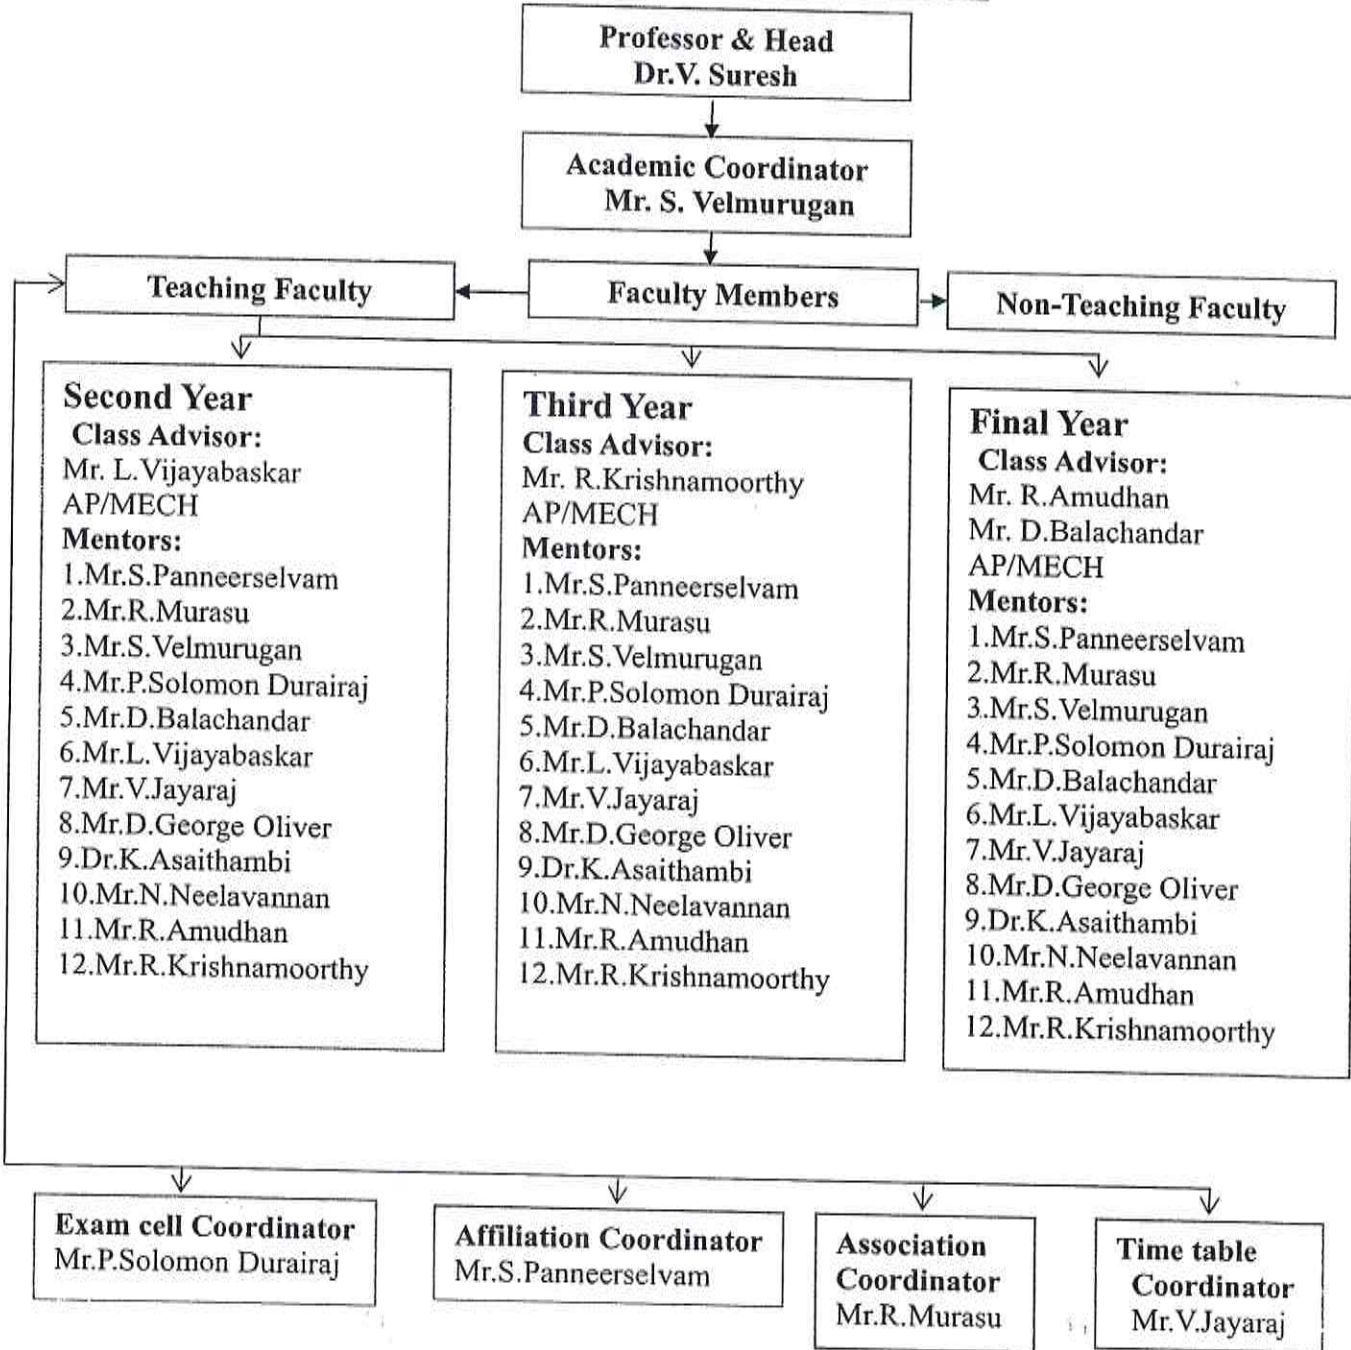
Professor & Head
Dr.V. Suresh

Academic Coordinator
Mr. S. Velmurugan

Teaching Faculty

Faculty Members

Non-Teaching Faculty

Second Year
Class Advisor:
Mr. L.Vijayabaskar
AP/MECH
Mentors:
1.Mr.S.Panneerselvam
2.Mr.R.Murasu
3.Mr.S.Velmurugan
4.Mr.P.Solomon Durairaj
5.Mr.D.Balachandar
6.Mr.L.Vijayabaskar
7.Mr.V.Jayaraj
8.Mr.D.George Oliver
9.Dr.K.Asaithambi
10.Mr.N.Neelavannan
11.Mr.R.Amudhan
12.Mr.R.Krishnamoorthy

Third Year
Class Advisor:
Mr. R.Krishnamoorthy
AP/MECH
Mentors:
1.Mr.S.Panneerselvam
2.Mr.R.Murasu
3.Mr.S.Velmurugan
4.Mr.P.Solomon Durairaj
5.Mr.D.Balachandar
6.Mr.L.Vijayabaskar
7.Mr.V.Jayaraj
8.Mr.D.George Oliver
9.Dr.K.Asaithambi
10.Mr.N.Neelavannan
11.Mr.R.Amudhan
12.Mr.R.Krishnamoorthy

Final Year
Class Advisor:
Mr. R.Amudhan
Mr. D.Balachandar
AP/MECH
Mentors:
1.Mr.S.Panneerselvam
2.Mr.R.Murasu
3.Mr.S.Velmurugan
4.Mr.P.Solomon Durairaj
5.Mr.D.Balachandar
6.Mr.L.Vijayabaskar
7.Mr.V.Jayaraj
8.Mr.D.George Oliver
9.Dr.K.Asaithambi
10.Mr.N.Neelavannan
11.Mr.R.Amudhan
12.Mr.R.Krishnamoorthy

Exam cell Coordinator
Mr.P.Solomon Durairaj

Affiliation Coordinator
Mr.S.Panneerselvam

Association Coordinator
Mr.R.Murasu

Time table Coordinator
Mr.V.Jayaraj